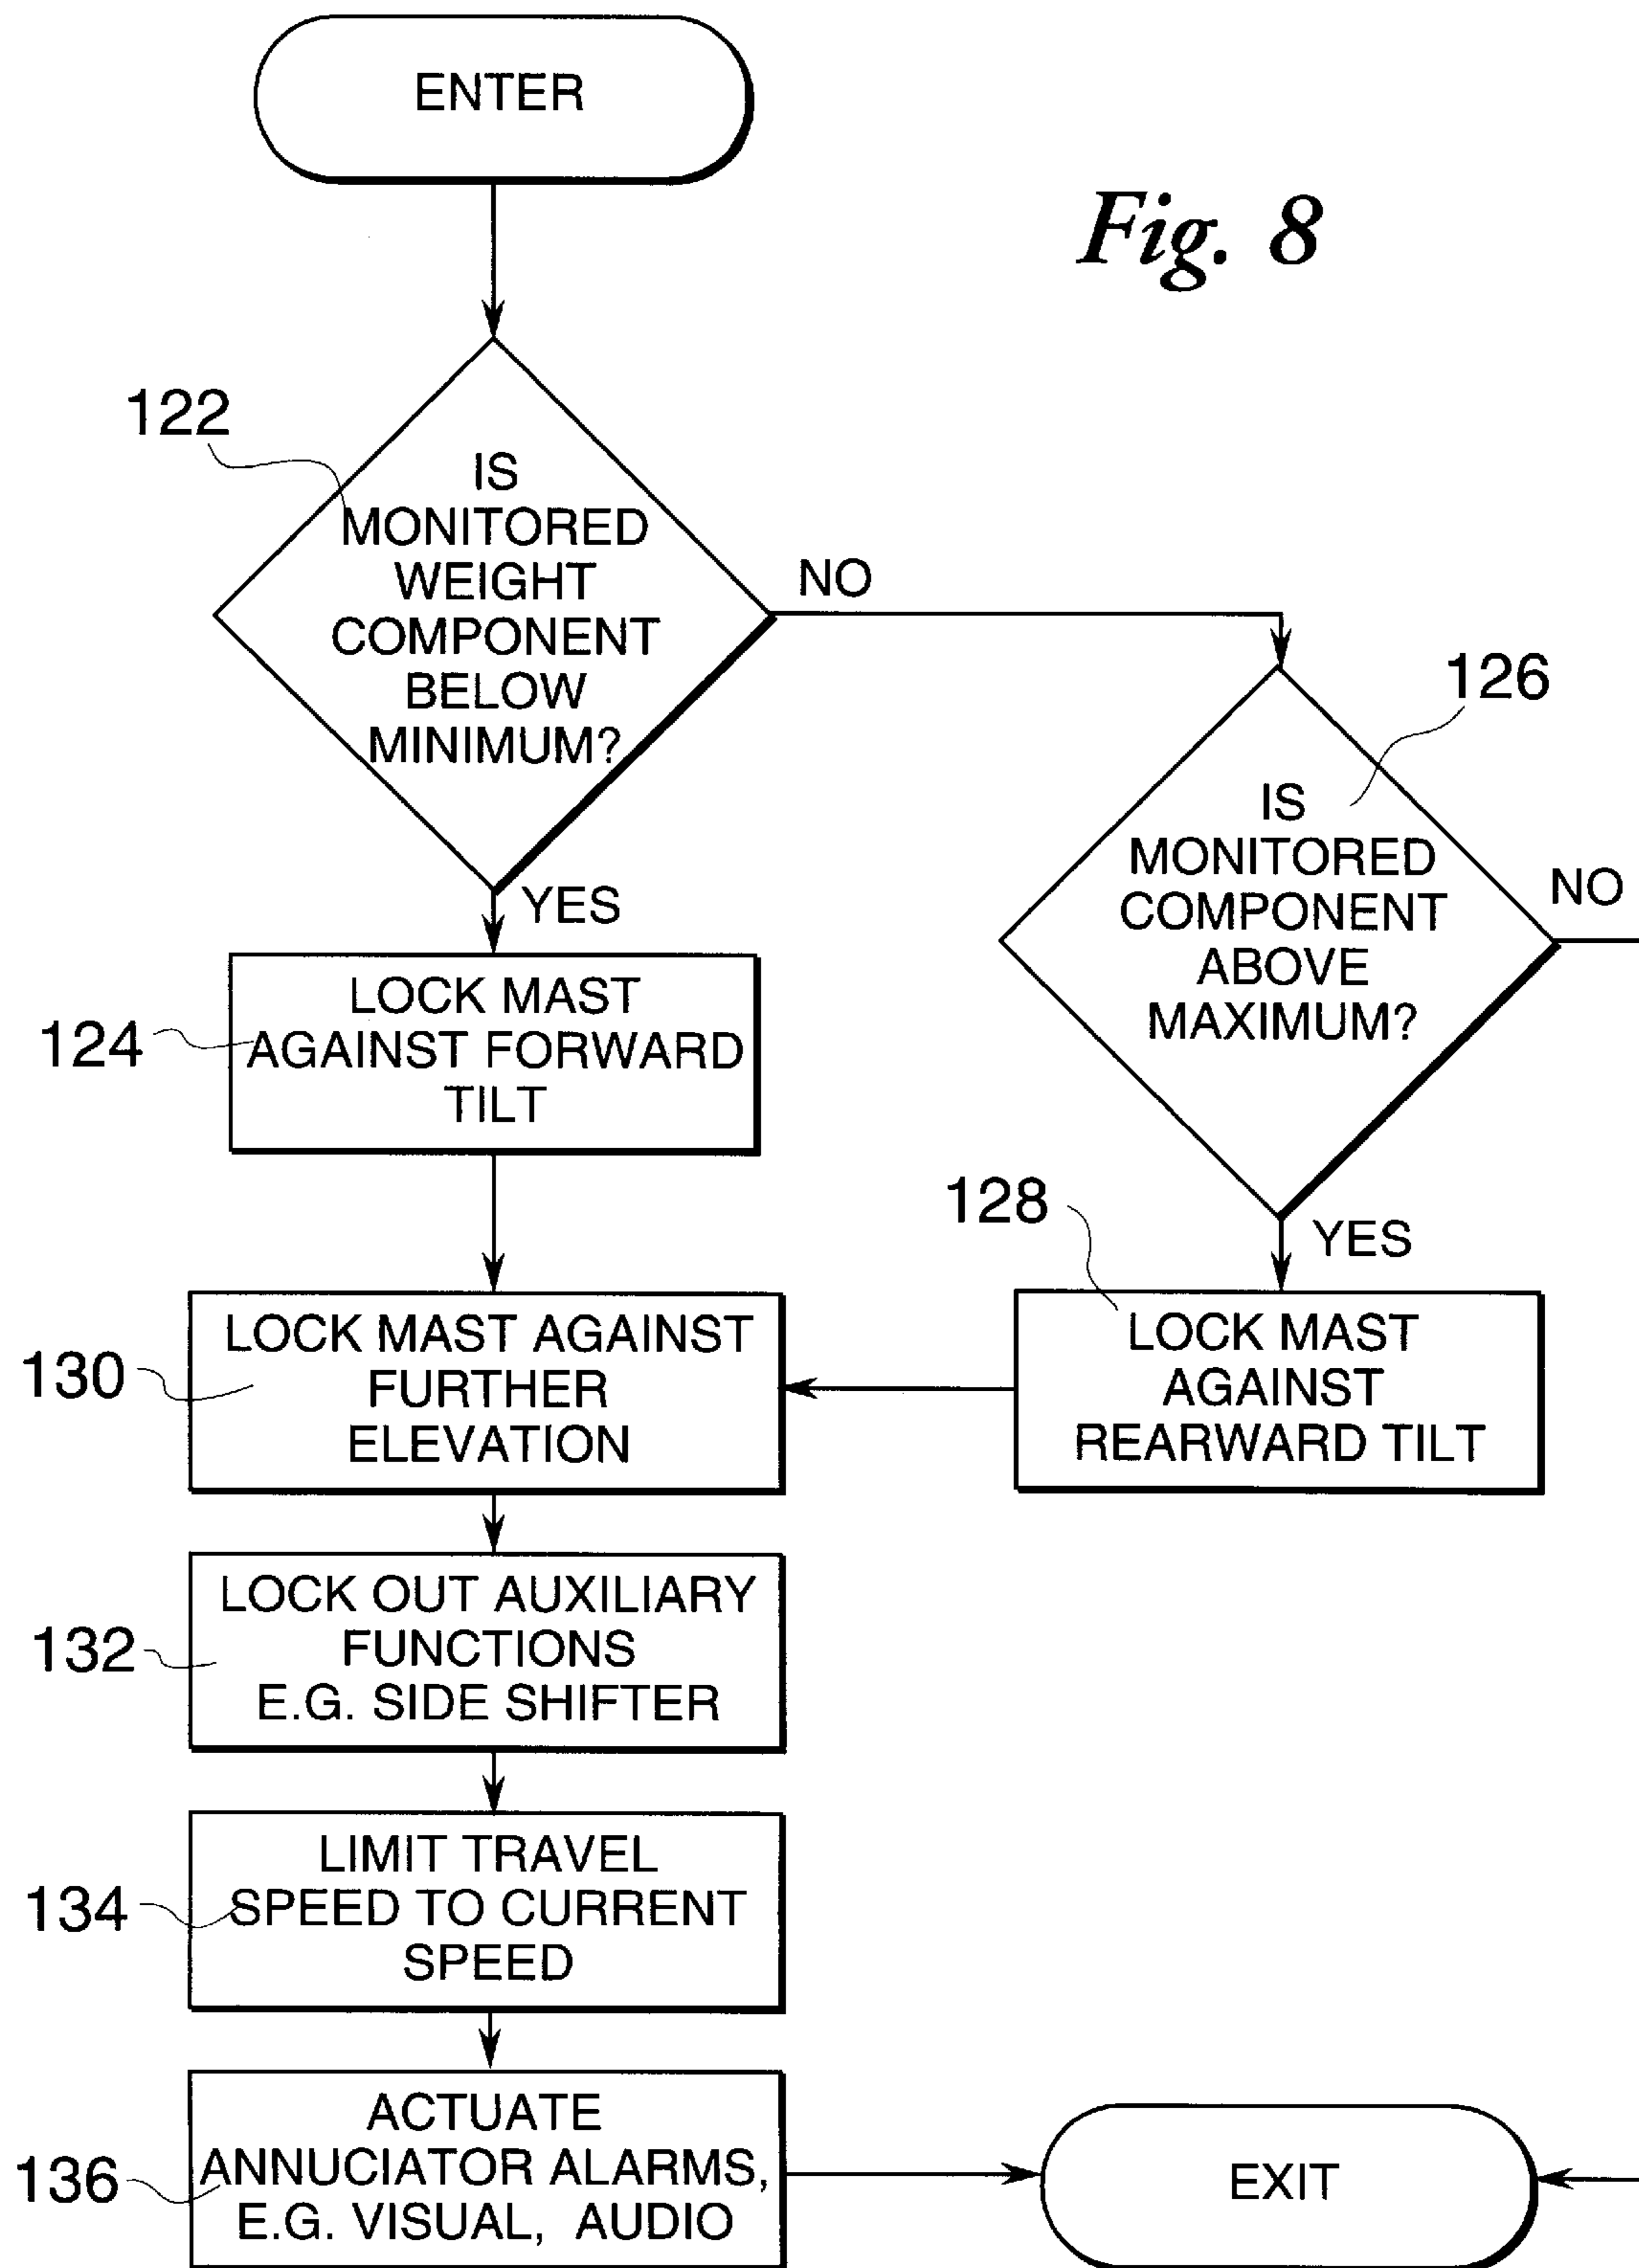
ENTER

Fig. 8

122

IS MONITORED WEIGHT COMPONENT BELOW MINIMUM?

NO

126

IS MONITORED COMPONENT ABOVE MAXIMUM?

NO

YES

124

LOCK MAST AGAINST FORWARD TILT

128

YES

130

LOCK MAST AGAINST FURTHER ELEVATION

LOCK MAST AGAINST REARWARD TILT

132

LOCK OUT AUXILIARY FUNCTIONS E.G. SIDE SHIFTER

134

LIMIT TRAVEL SPEED TO CURRENT SPEED

136

ACTUATE ANNUCIATOR ALARMS, E.G. VISUAL, AUDIO

EXIT